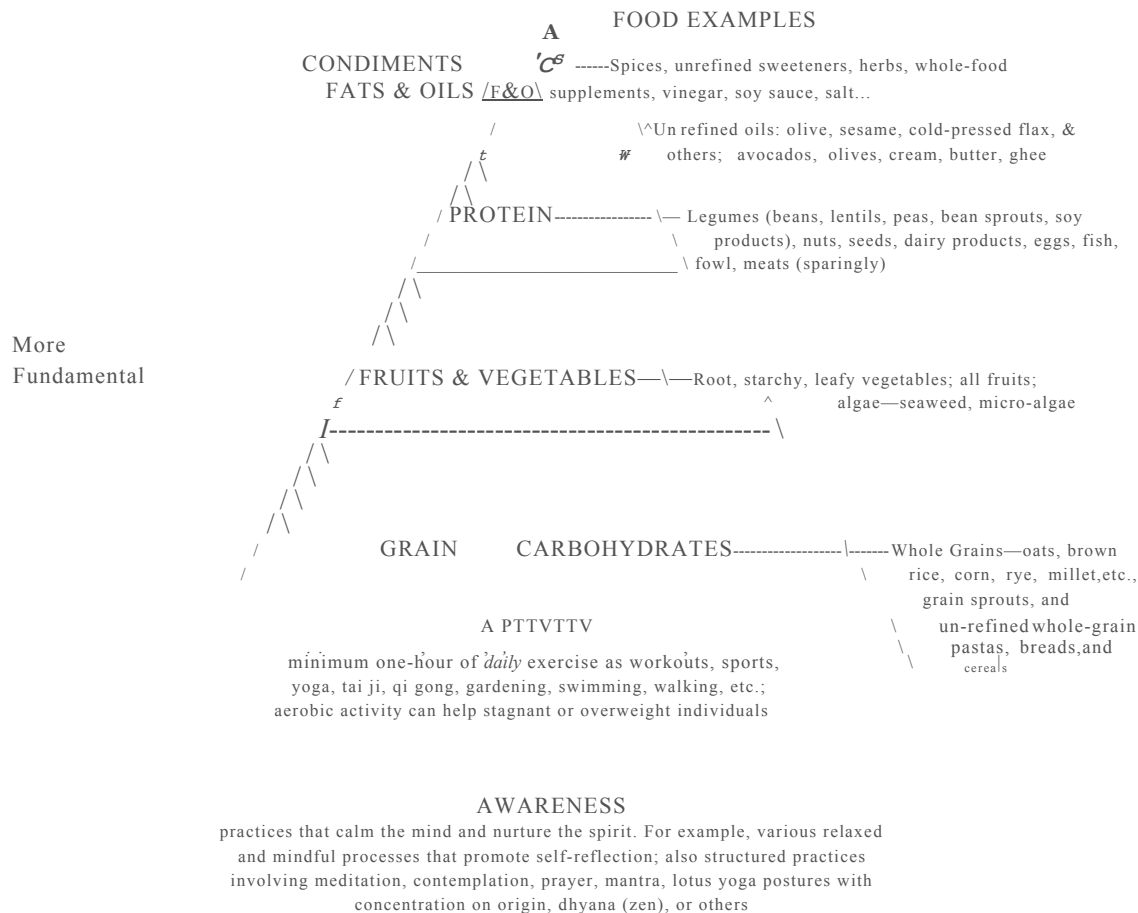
FOOD EXAMPLES

A

CONDIMENTS 'C$^{G}$ ------Spices, unrefined sweeteners, herbs, whole-food

FATS & OILS /F&O\ supplements, vinegar, soy sauce, salt...

\^Un refined oils: olive, sesame, cold-pressed flax, & others; avocados, olives, cream, butter, ghee

/ PROTEIN---------------- \— Legumes (beans, lentils, peas, bean sprouts, soy products), nuts, seeds, dairy products, eggs, fish, fowl, meats (sparingly)

More Fundamental

/ FRUITS & VEGETABLES—\—Root, starchy, leafy vegetables; all fruits; algae—seaweed, micro-algae

GRAIN CARBOHYDRATES------------------\-------Whole Grains—oats, brown rice, corn, rye, millet,etc., grain sprouts, and un-refined whole-grain pastas, breads,and cereals

A PTTVTTV

minimum one-hour of daily exercise as workouts, sports, yoga, tai ji, qi gong, gardening, swimming, walking, etc.; aerobic activity can help stagnant or overweight individuals

AWARENESS

practices that calm the mind and nurture the spirit. For example, various relaxed and mindful processes that promote self-reflection; also structured practices involving meditation, contemplation, prayer, mantra, lotus yoga postures with concentration on origin, dhyana (zen), or others